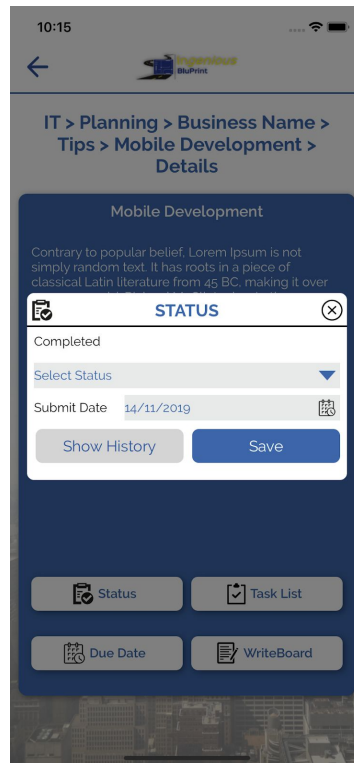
10:15

Ingenious BluPrint

IT > Planning > Business Name > Tips > Mobile Development > Details

Mobile Development

Contrary to popular belief, Lorem Ipsum is not simply random text. It has roots in a piece of classical Latin literature from 45 BC, making it over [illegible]

STATUS

Completed

Select Status

Submit Date 14/11/2019

Show History

Save

Status

Task List

Due Date

WriteBoard